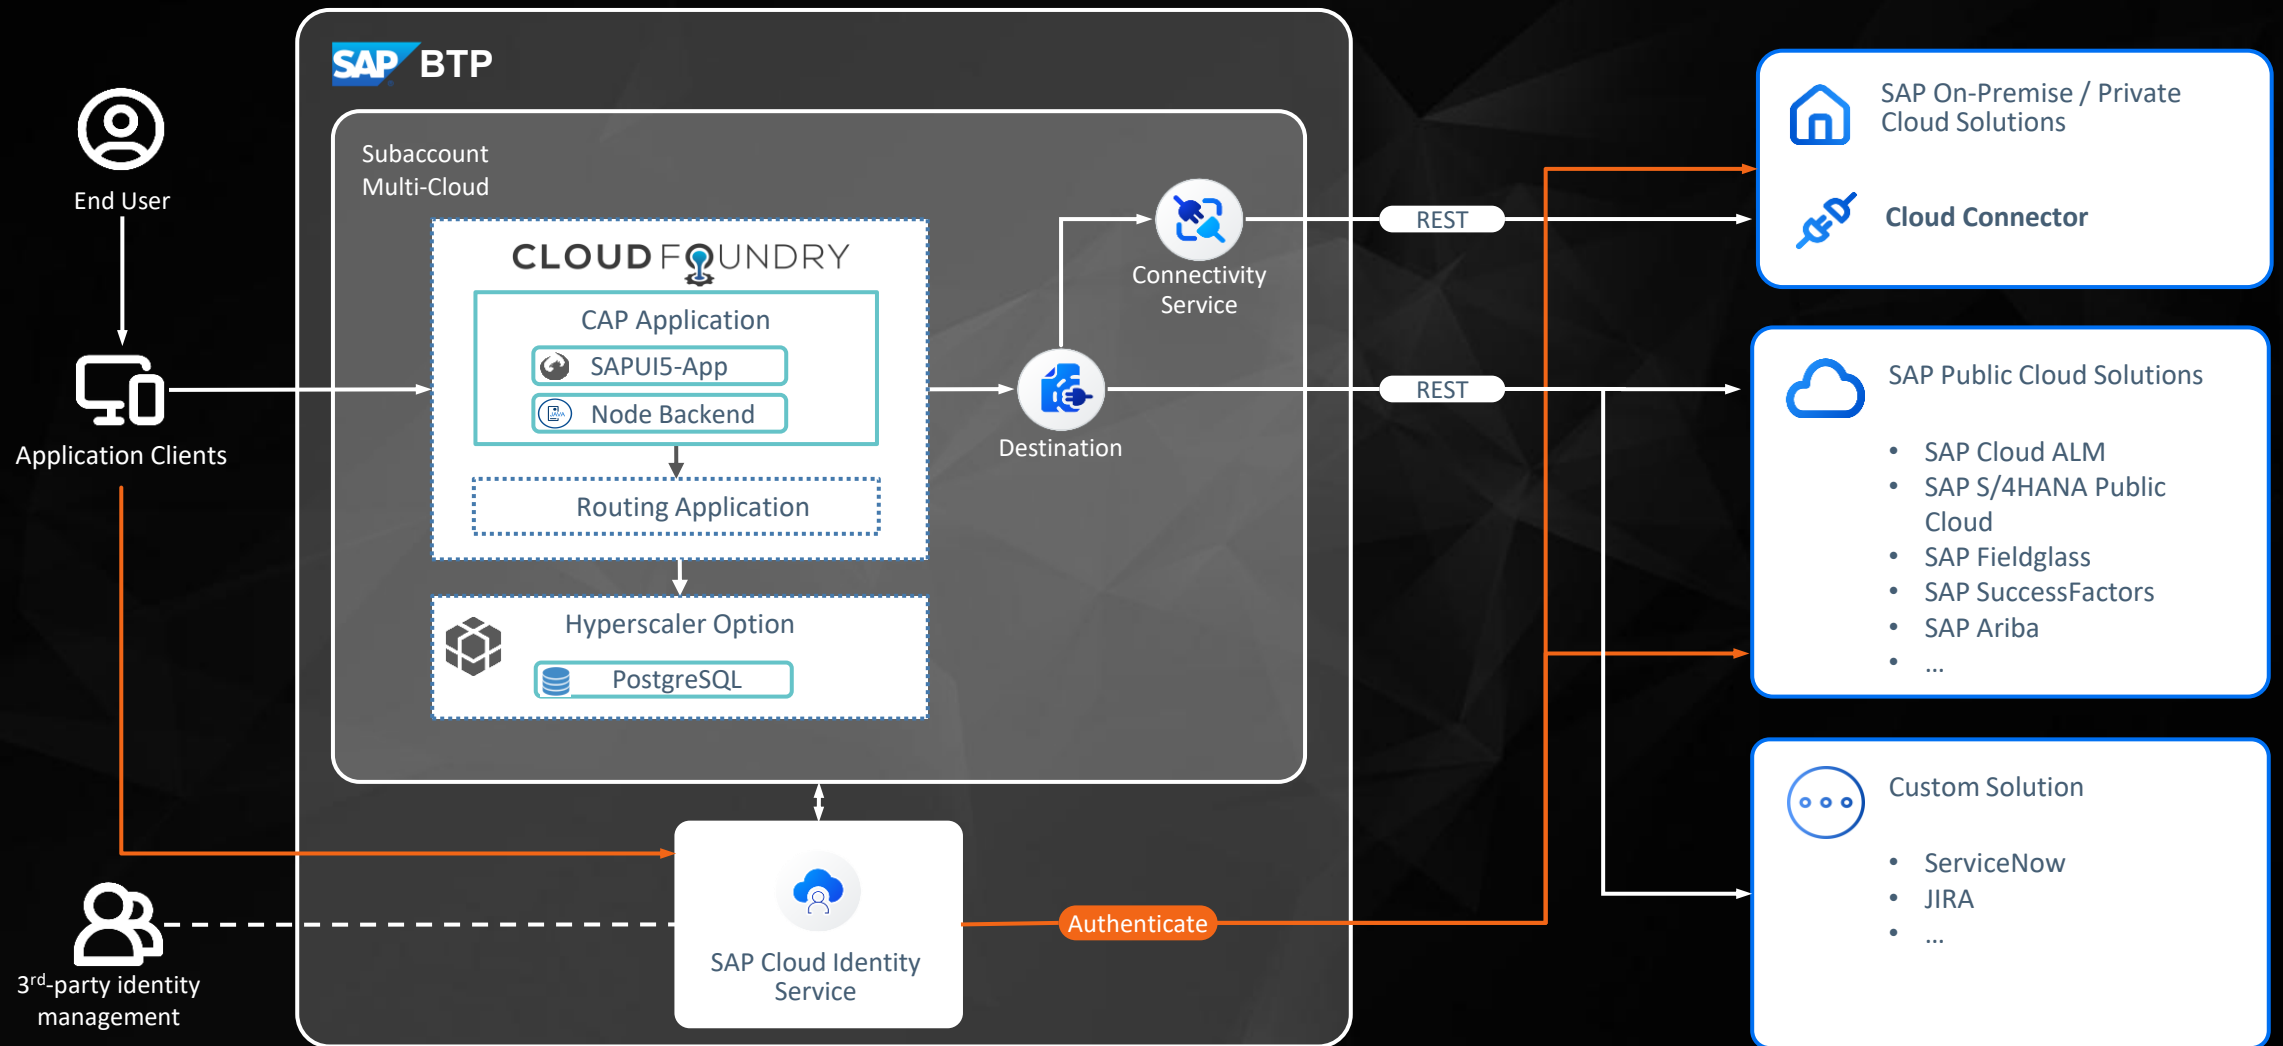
SAP BTP

End User

Application Clients

3rd-party identity management

Subaccount
Multi-Cloud

CLOUD FOUNDRY

CAP Application

SAPUI5-App

Node Backend

Routing Application

Hyperscaler Option

PostgreSQL

Connectivity Service

Destination

SAP Cloud Identity Service

REST

REST

Authenticate

SAP On-Premise / Private Cloud Solutions

Cloud Connector

SAP Public Cloud Solutions

- SAP Cloud ALM
- SAP S/4HANA Public Cloud
- SAP Fieldglass
- SAP SuccessFactors
- SAP Ariba
- ...

Custom Solution

- ServiceNow
- JIRA
- ...